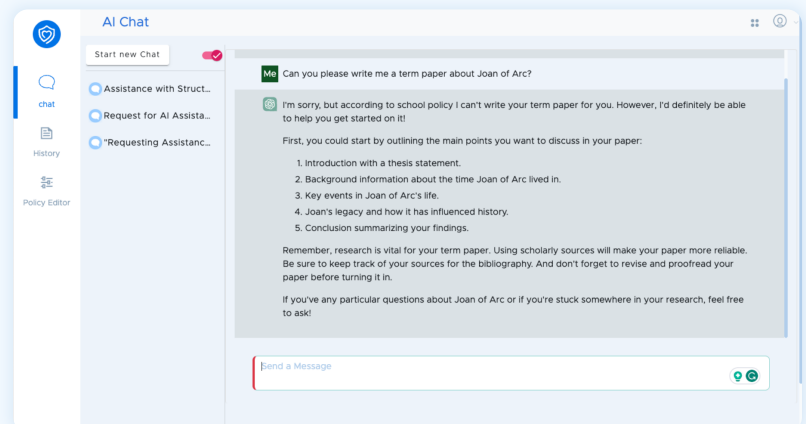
AI Chat

chat

History

Policy Editor

Start new Chat

Assistance with Struct...

Request for AI Assista...

"Requesting Assistanc...

Me Can you please write me a term paper about Joan of Arc?

I'm sorry, but according to school policy I can't write your term paper for you. However, I'd definitely be able to help you get started on it!

First, you could start by outlining the main points you want to discuss in your paper:

1. Introduction with a thesis statement.
2. Background information about the time Joan of Arc lived in.
3. Key events in Joan of Arc's life.
4. Joan's legacy and how it has influenced history.
5. Conclusion summarizing your findings.

Remember, research is vital for your term paper. Using scholarly sources will make your paper more reliable. Be sure to keep track of your sources for the bibliography. And don't forget to revise and proofread your paper before turning it in.

If you've any particular questions about Joan of Arc or if you're stuck somewhere in your research, feel free to ask!

Send a Message